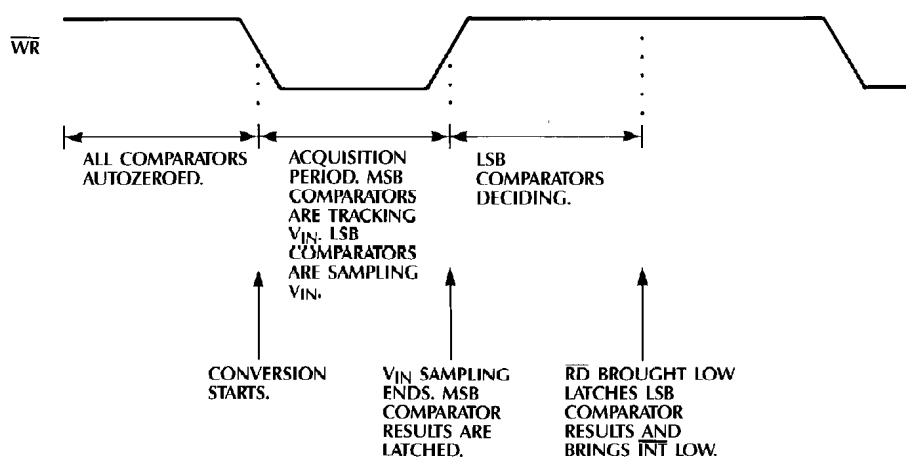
$\overline{WR}$

ALL COMPARATORS AUTOZEROED.

ACQUISITION PERIOD. MSB COMPARATORS ARE TRACKING $V_{IN}$. LSB COMPARATORS ARE SAMPLING $V_{IN}$.

LSB COMPARATORS DECIDING.

CONVERSION STARTS.

$V_{IN}$ SAMPLING ENDS. MSB COMPARATOR RESULTS ARE LATCHED.

$\overline{RD}$ BROUGHT LOW LATCHES LSB COMPARATOR RESULTS AND BRINGS $\overline{INT}$ LOW.